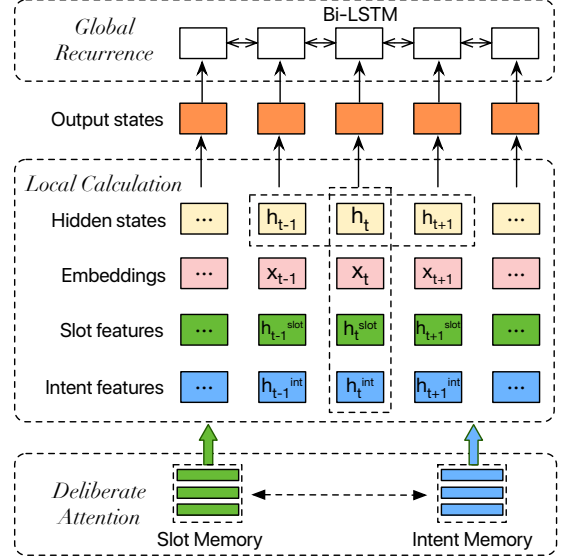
Global Recurrence

Bi-LSTM

Output states

Local Calculation

Hidden states
···
$h_{t-1}$
$h_t$
$h_{t+1}$
···

Embeddings
···
$x_{t-1}$
$x_t$
$x_{t+1}$
···

Slot features
···
$h_{t-1}^{slot}$
$h_t^{slot}$
$h_{t+1}^{slot}$
···

Intent features
···
$h_{t-1}^{int}$
$h_t^{int}$
$h_{t+1}^{int}$
···

Deliberate Attention

Slot Memory

Intent Memory